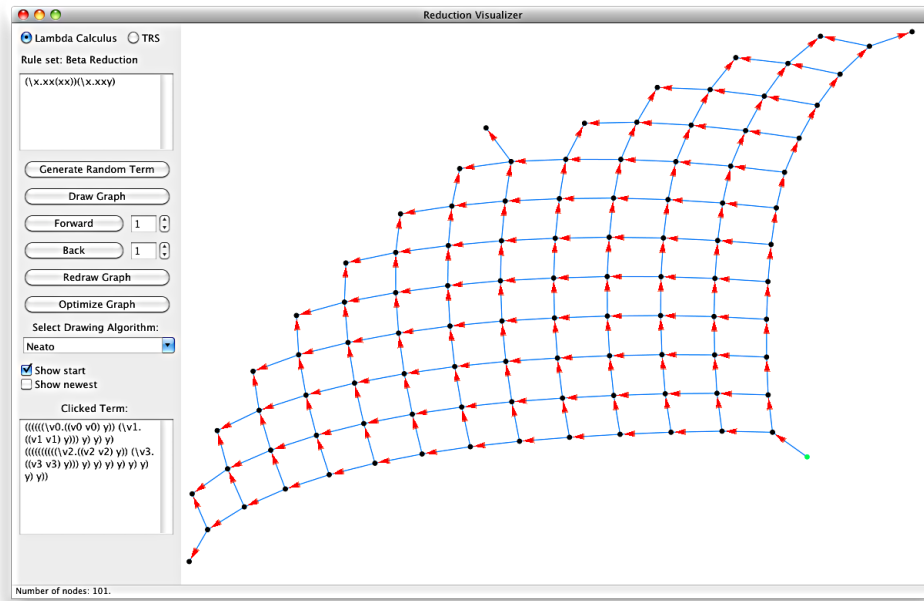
Reduction Visualizer

Lambda Calculus
TRS

Rule set: Beta Reduction

(\x.xx(xx))(\x.xxy)

Generate Random Term

Draw Graph

Forward 1

Back 1

Redraw Graph

Optimize Graph

Select Drawing Algorithm:

Neato

Show start

Show newest

Clicked Term:

((((((\v0.((v0 v0) y)) (\v1. ((v1 v1) y))) y) y) y) (((((((((\v2.((v2 v2) y)) (\v3. ((v3 v3) y))) y) y) y) y) y) y) y) y))

Number of nodes: 101.